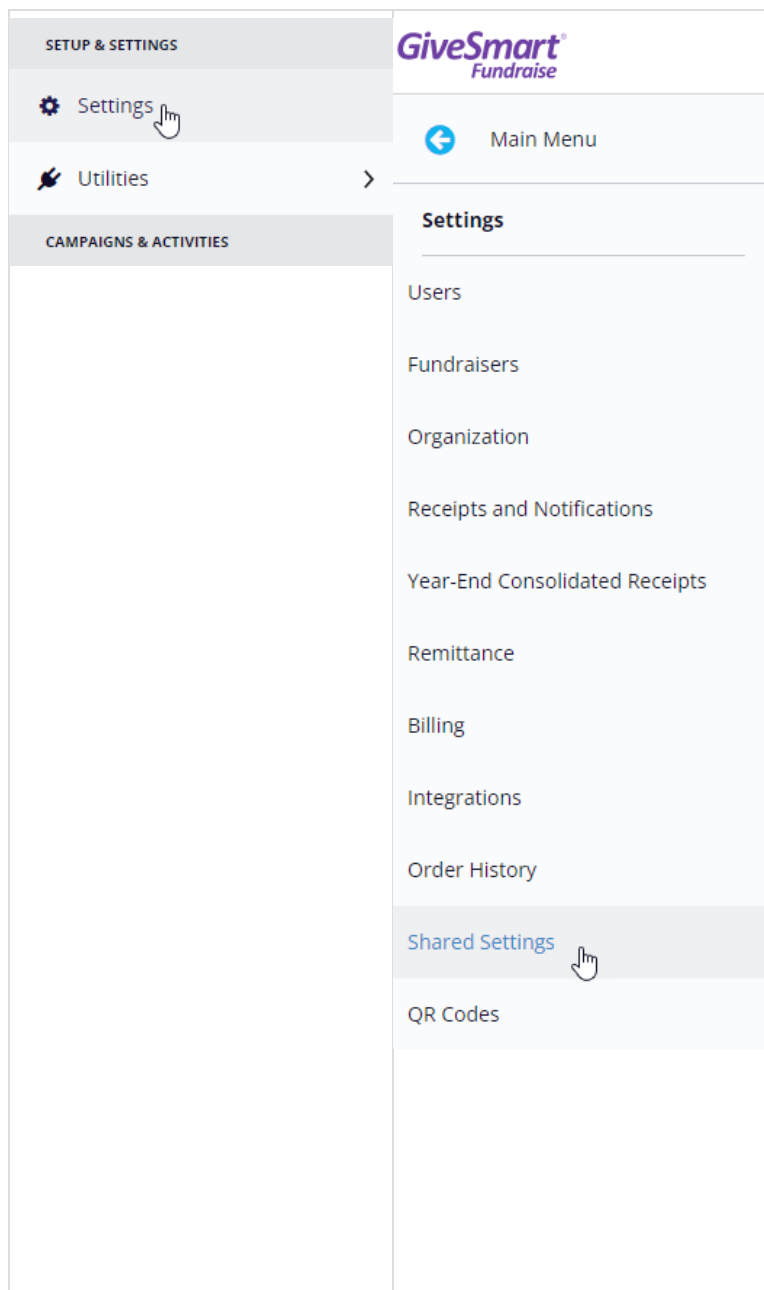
SETUP & SETTINGS

Settings

Utilities

CAMPAIGNS & ACTIVITIES

GiveSmart® Fundraise

Main Menu

Settings

Users

Fundraisers

Organization

Receipts and Notifications

Year-End Consolidated Receipts

Remittance

Billing

Integrations

Order History

Shared Settings

QR Codes